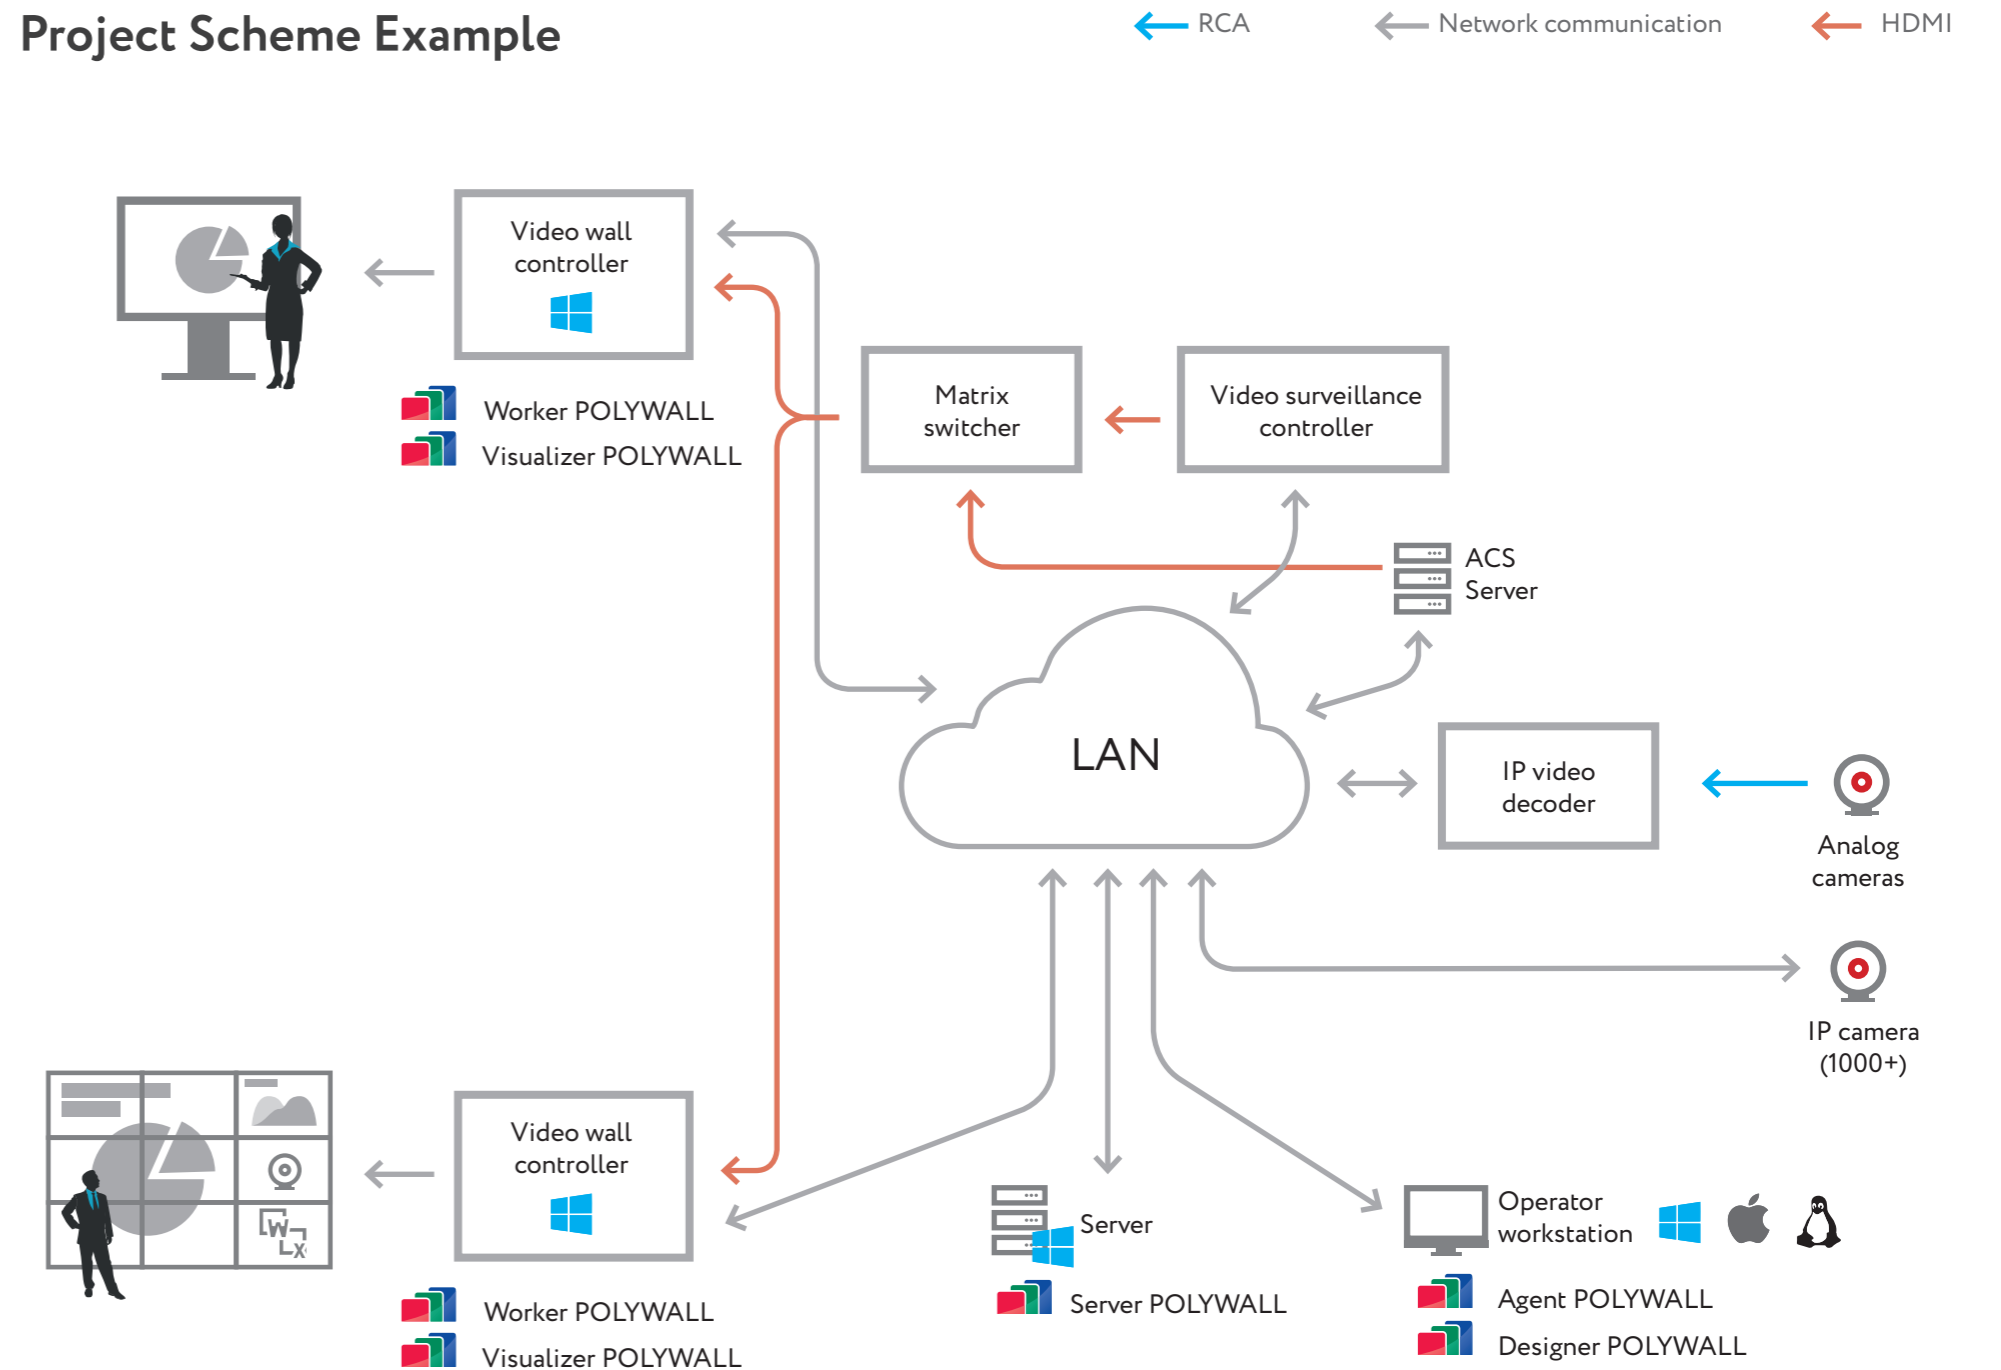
Project Scheme Example

RCA

Network communication

HDMI

Video wall controller

Worker POLYWALL

Visualizer POLYWALL

Matrix switcher

Video surveillance controller

ACS Server

LAN

IP video decoder

Analog cameras

IP camera (1000+)

Video wall controller

Worker POLYWALL

Visualizer POLYWALL

Server

Server POLYWALL

Operator workstation

Agent POLYWALL

Designer POLYWALL